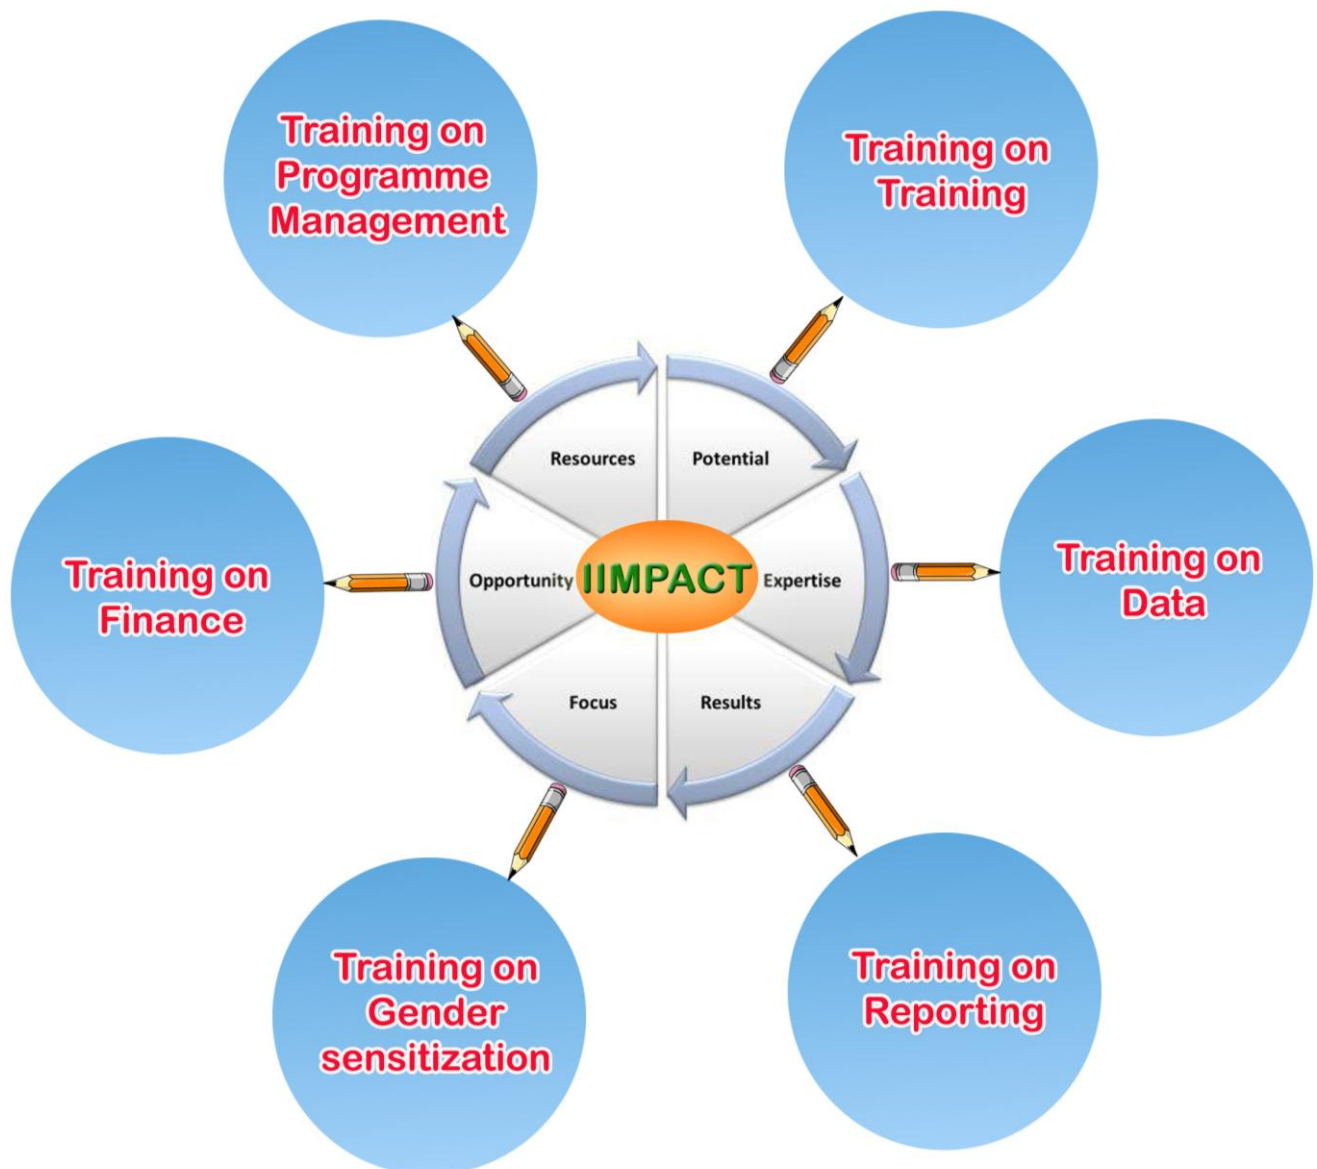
Training on Programme Management

Training on Training

Resources

Potential

Opportunity

IIMPACT

Expertise

Focus

Results

Training on Finance

Training on Data

Training on Gender sensitization

Training on Reporting